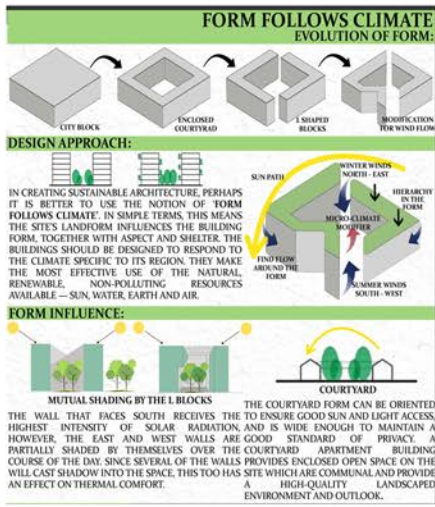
FORM FOLLOWS CLIMATE
EVOLUTION OF FORM:

CITY BLOCK

ENCLOSED COURTYARD

L SHAPED BLOCKS

MODIFICATION FOR WIND FLOW

DESIGN APPROACH:

IN CREATING SUSTAINABLE ARCHITECTURE, PERHAPS IT IS BETTER TO USE THE NOTION OF 'FORM FOLLOWS CLIMATE'. IN SIMPLE TERMS, THIS MEANS THE SITE'S LANDFORM INFLUENCES THE BUILDING FORM, TOGETHER WITH ASPECT AND SHELTER. THE BUILDINGS SHOULD BE DESIGNED TO RESPOND TO THE CLIMATE SPECIFIC TO ITS REGION. THEY MAKE THE MOST EFFECTIVE USE OF THE NATURAL, RENEWABLE, NON-POLLUTING RESOURCES AVAILABLE — SUN, WATER, EARTH AND AIR.

SUN PATH

WINTER WINDS NORTH - EAST

HIERARCHY IN THE FORM

MICRO-CLIMATE MODIFIER

FIND FLOW AROUND THE FORM

SUMMER WINDS SOUTH - WEST

FORM INFLUENCE:

MUTUAL SHADING BY THE L BLOCKS

THE WALL THAT FACES SOUTH RECEIVES THE HIGHEST INTENSITY OF SOLAR RADIATION, HOWEVER, THE EAST AND WEST WALLS ARE PARTIALLY SHADED BY THEMSELVES OVER THE COURSE OF THE DAY. SINCE SEVERAL OF THE WALLS WILL CAST SHADOW INTO THE SPACE, THIS TOO HAS AN EFFECT ON THERMAL COMFORT.

COURTYARD

THE COURTYARD FORM CAN BE ORIENTED TO ENSURE GOOD SUN AND LIGHT ACCESS, AND IS WIDE ENOUGH TO MAINTAIN A GOOD STANDARD OF PRIVACY. A COURTYARD APARTMENT BUILDING PROVIDES ENCLOSED OPEN SPACE ON THE SITE WHICH ARE COMMUNAL AND PROVIDE A HIGH-QUALITY LANDSCAPED ENVIRONMENT AND OUTLOOK.